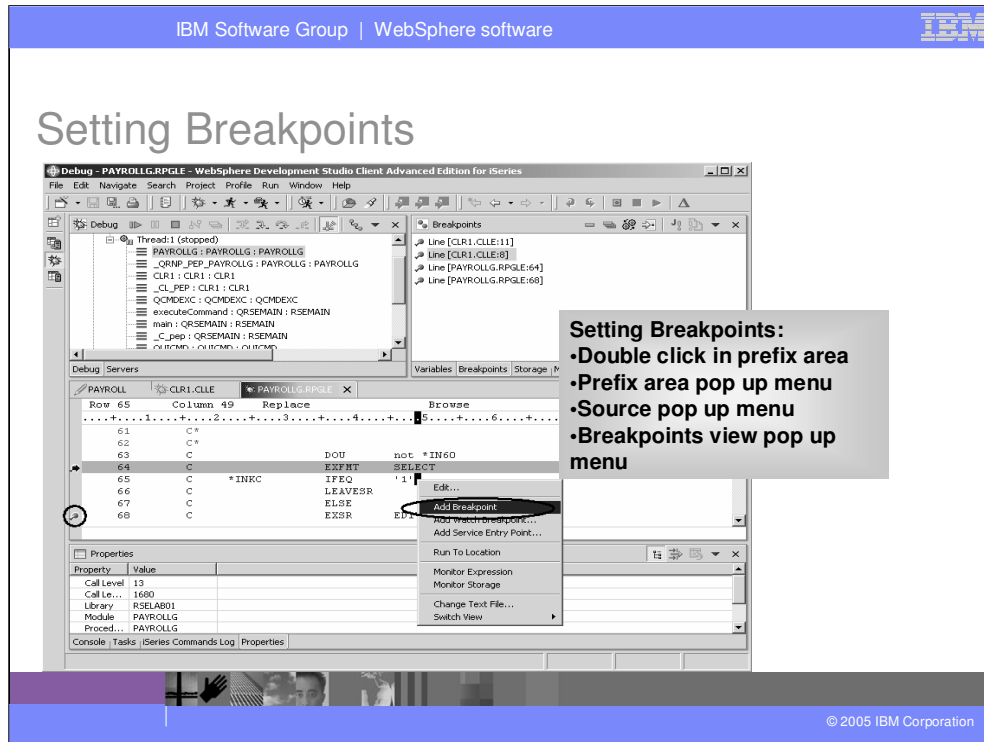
IBM Software Group | WebSphere software

IBM

Setting Breakpoints

Debug - PAYROLLG.RPGLE - WebSphere Development Studio Client Advanced Edition for iSeries

File Edit Navigate Search Project Profile Run Window Help

Debug

Thread:1 (stopped)
PAYROLLG : PAYROLLG : PAYROLLG
_QRNP_PEP_PAYROLLG : PAYROLLG : PAYROLLG
CLR1 : CLR1 : CLR1
_CL_PEP : CLR1 : CLR1
QCMDEXC : QCMDEXC : QCMDEXC
executeCommand : QRSEMAIN : RSEMAIN
main : QRSEMAIN : RSEMAIN
_C_pep : QRSEMAIN : RSEMAIN
QUICMD : QUICMD : QUICMD

Debug Servers

Breakpoints

Line [CLR1.CLLE:11]
Line [CLR1.CLLE:8]
Line [PAYROLLG.RPGLE:64]
Line [PAYROLLG.RPGLE:68]

Variables Breakpoints Storage M

Setting Breakpoints:
•Double click in prefix area
•Prefix area pop up menu
•Source pop up menu
•Breakpoints view pop up menu

PAYROLL CLR1.CLLE PAYROLLG.RPGLE

Row 65 Column 49 Replace Browse
....+....1....+....2....+....3....+....4....+....5....+....6....+....

61 C*
62 C*
63 C DOU not *IN60
64 C EXFMT SELECT
65 C *INKC IFEQ '1'
66 C LEAVESR
67 C ELSE
68 C EXSR EDT

Edit...
Add Breakpoint
Add Watch Breakpoint...
Add Service Entry Point...
Run To Location
Monitor Expression
Monitor Storage
Change Text File...
Switch View

Properties

| Property | Value |
|---|---|
| Call Level | 13 |
| Call Le... | 1680 |
| Library | RSELAB01 |
| Module | PAYROLLG |
| Proced... | PAYROLLG |

Console Tasks iSeries Commands Log Properties

© 2005 IBM Corporation